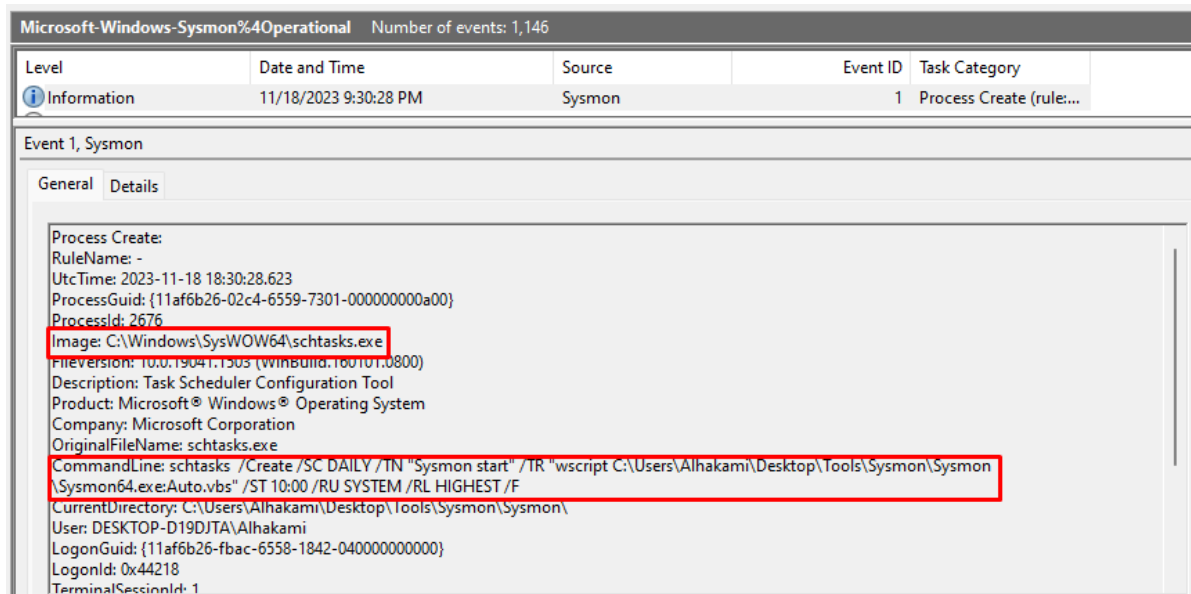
Microsoft-Windows-Sysmon%4Operational Number of events: 1,146

| Level | Date and Time | Source | Event ID | Task Category |
|---|---|---|---|---|
| Information | 11/18/2023 9:30:28 PM | Sysmon | 1 | Process Create (rule:... |

Event 1, Sysmon

General Details

Process Create:
RuleName: -
UtcTime: 2023-11-18 18:30:28.623
ProcessGuid: {11af6b26-02c4-6559-7301-000000000a00}
ProcessId: 2676
Image: C:\Windows\SysWOW64\schtasks.exe
FileVersion: 10.0.19041.1503 (WinBuild.160101.0800)
Description: Task Scheduler Configuration Tool
Product: Microsoft® Windows® Operating System
Company: Microsoft Corporation
OriginalFileName: schtasks.exe
CommandLine: schtasks /Create /SC DAILY /TN "Sysmon start" /TR "wscript C:\Users\Alhakami\Desktop\Tools\Sysmon\Sysmon\Sysmon64.exe:Auto.vbs" /ST 10:00 /RU SYSTEM /RL HIGHEST /F
CurrentDirectory: C:\Users\Alhakami\Desktop\Tools\Sysmon\Sysmon\
User: DESKTOP-D19DJTA\Alhakami
LogonGuid: {11af6b26-fbac-6558-1842-040000000000}
LogonId: 0x44218
TerminalSessionId: 1